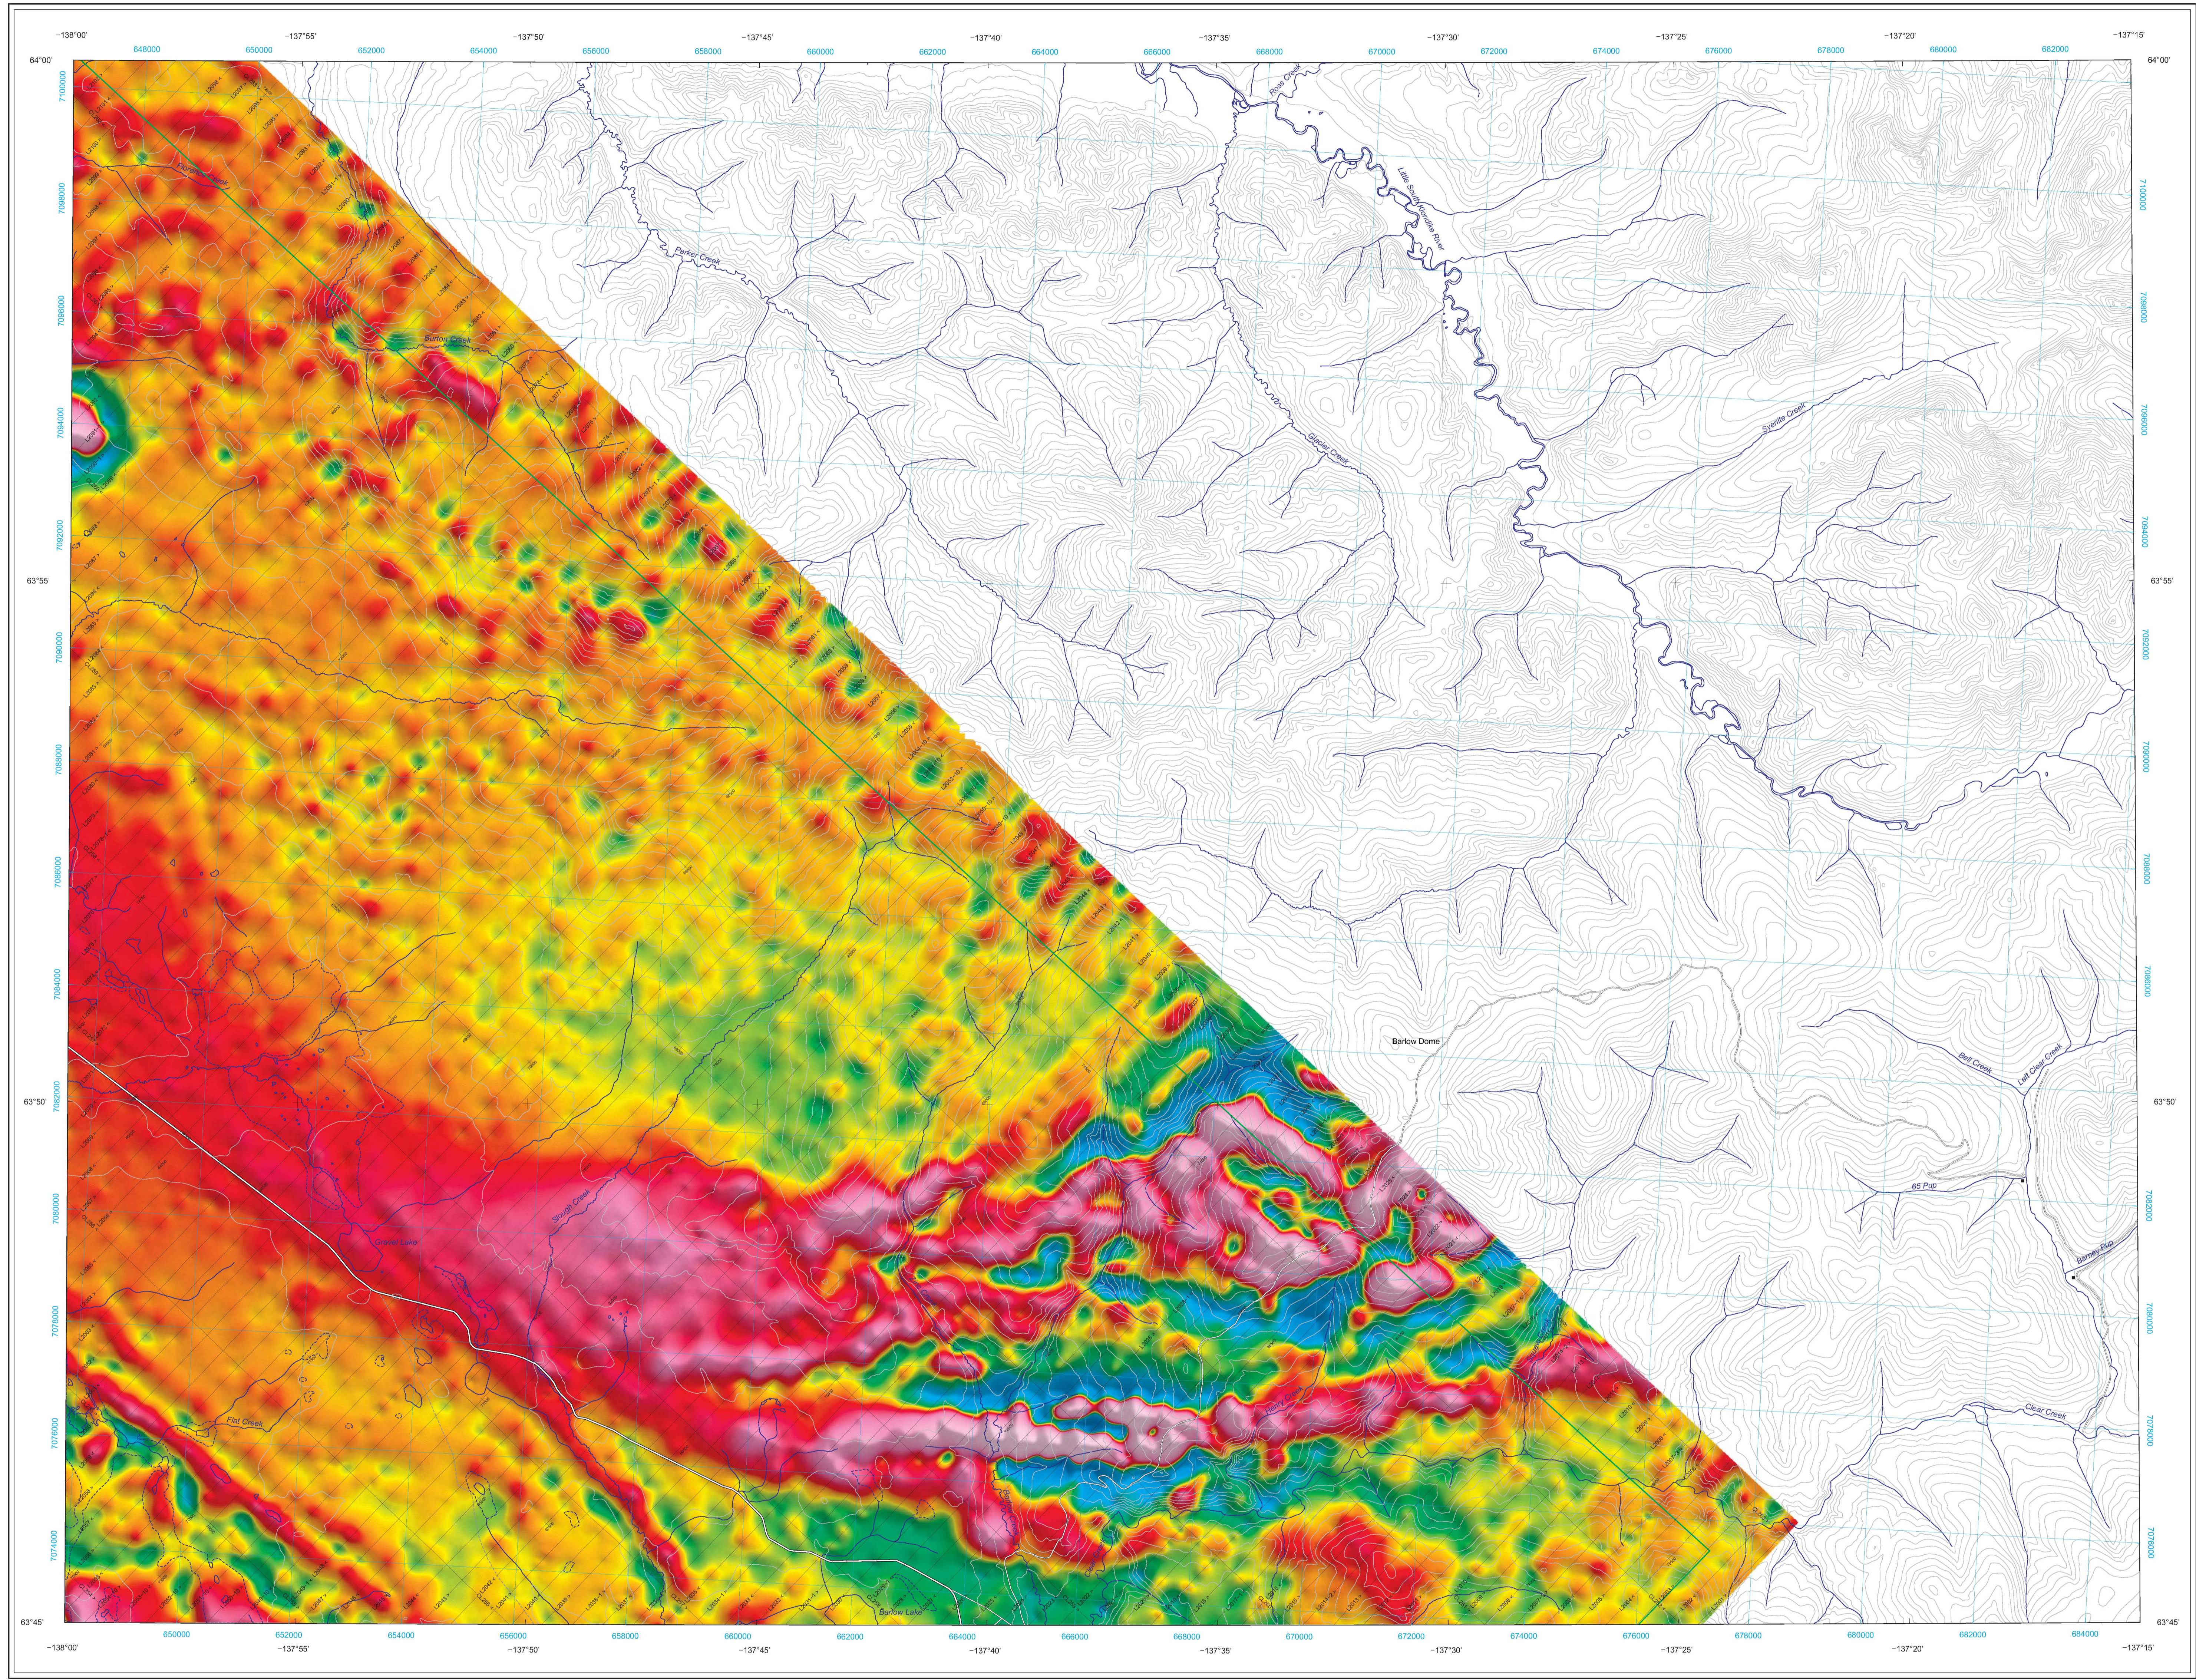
−138°00'
−137°55'
−137°50'
−137°45'
−137°40'
−137°35'
−137°30'
−137°25'
−137°20'
−137°15'
648000
650000
652000
654000
656000
658000
660000
662000
664000
666000
668000
670000
672000
674000
676000
678000
680000
682000
64°00'
64°00'
7100000
7098000
7096000
7094000
7092000
7090000
7088000
7086000
7084000
7082000
7080000
7078000
7076000
7074000
63°55'
63°55'
63°50'
63°50'
63°45'
63°45'
Parker Creek
Little South Klondike River
Sparkle Creek
Barlow Dome
Bell Creek
Left Clear Creek
65 Pup
Barney Pup
Clear Creek
Flat Creek
Barlow Lake
650000
652000
654000
656000
658000
660000
662000
664000
666000
668000
670000
672000
674000
676000
678000
680000
682000
684000
−138°00'
−137°55'
−137°50'
−137°45'
−137°40'
−137°35'
−137°30'
−137°25'
−137°20'
−137°15'